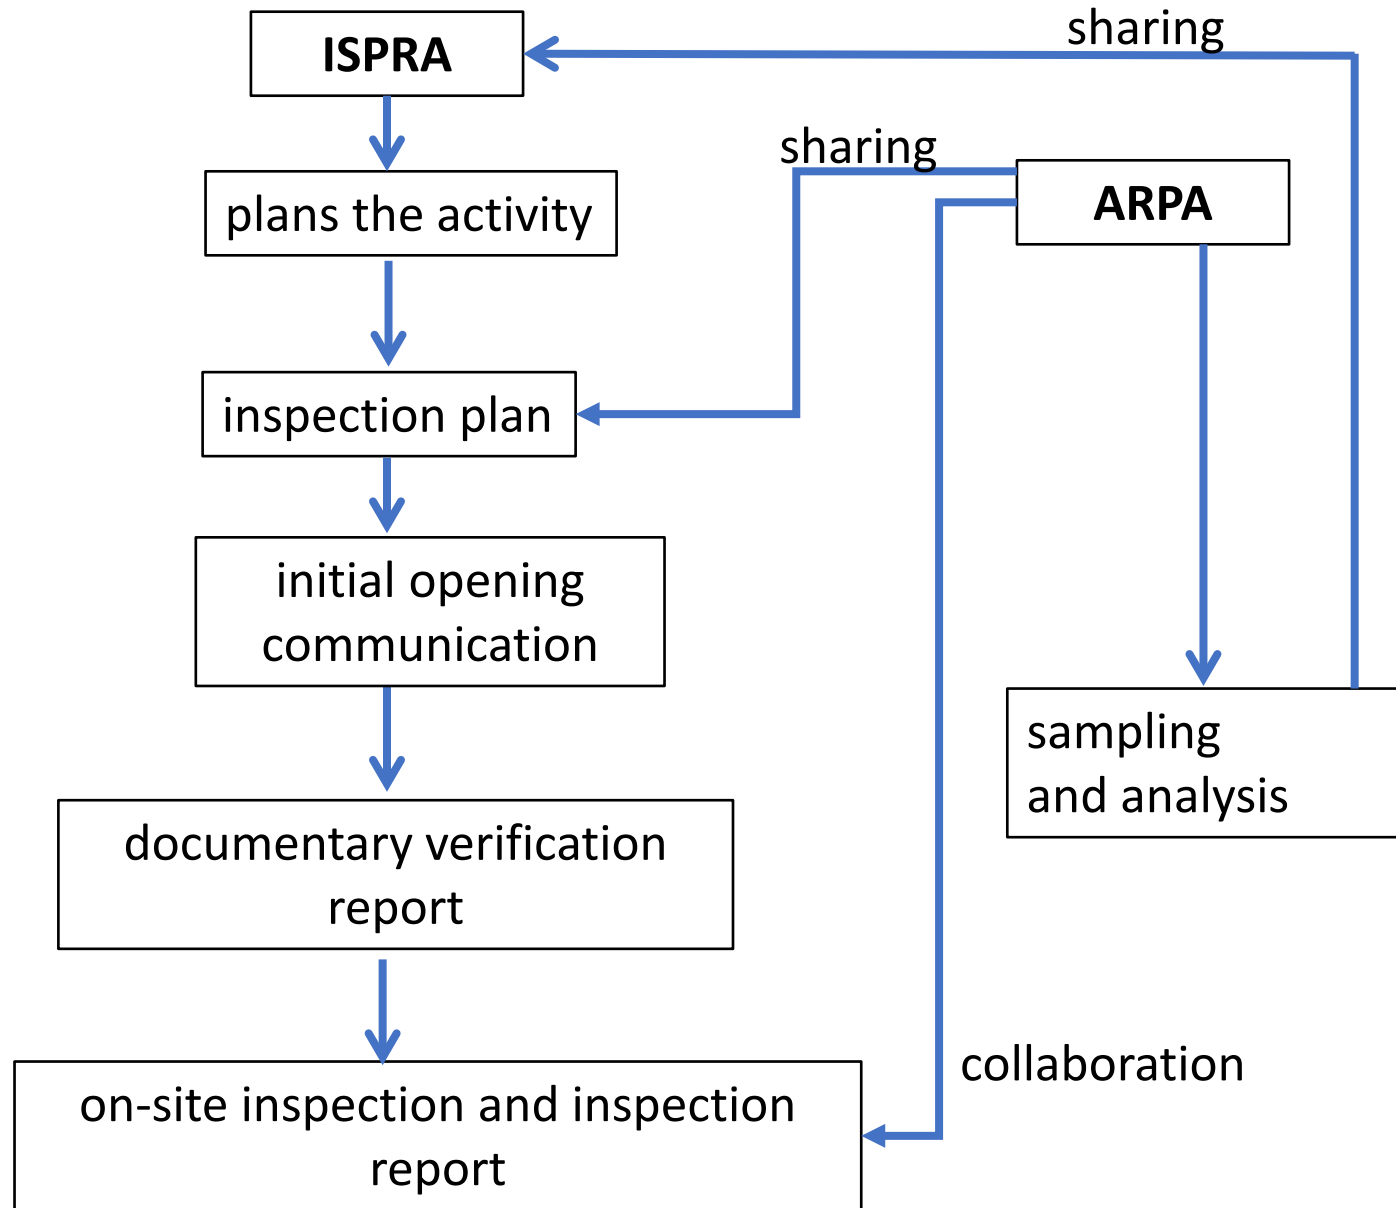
ISPRA

sharing

plans the activity

sharing

ARPA

inspection plan

initial opening communication

sampling and analysis

documentary verification report

collaboration

on-site inspection and inspection report